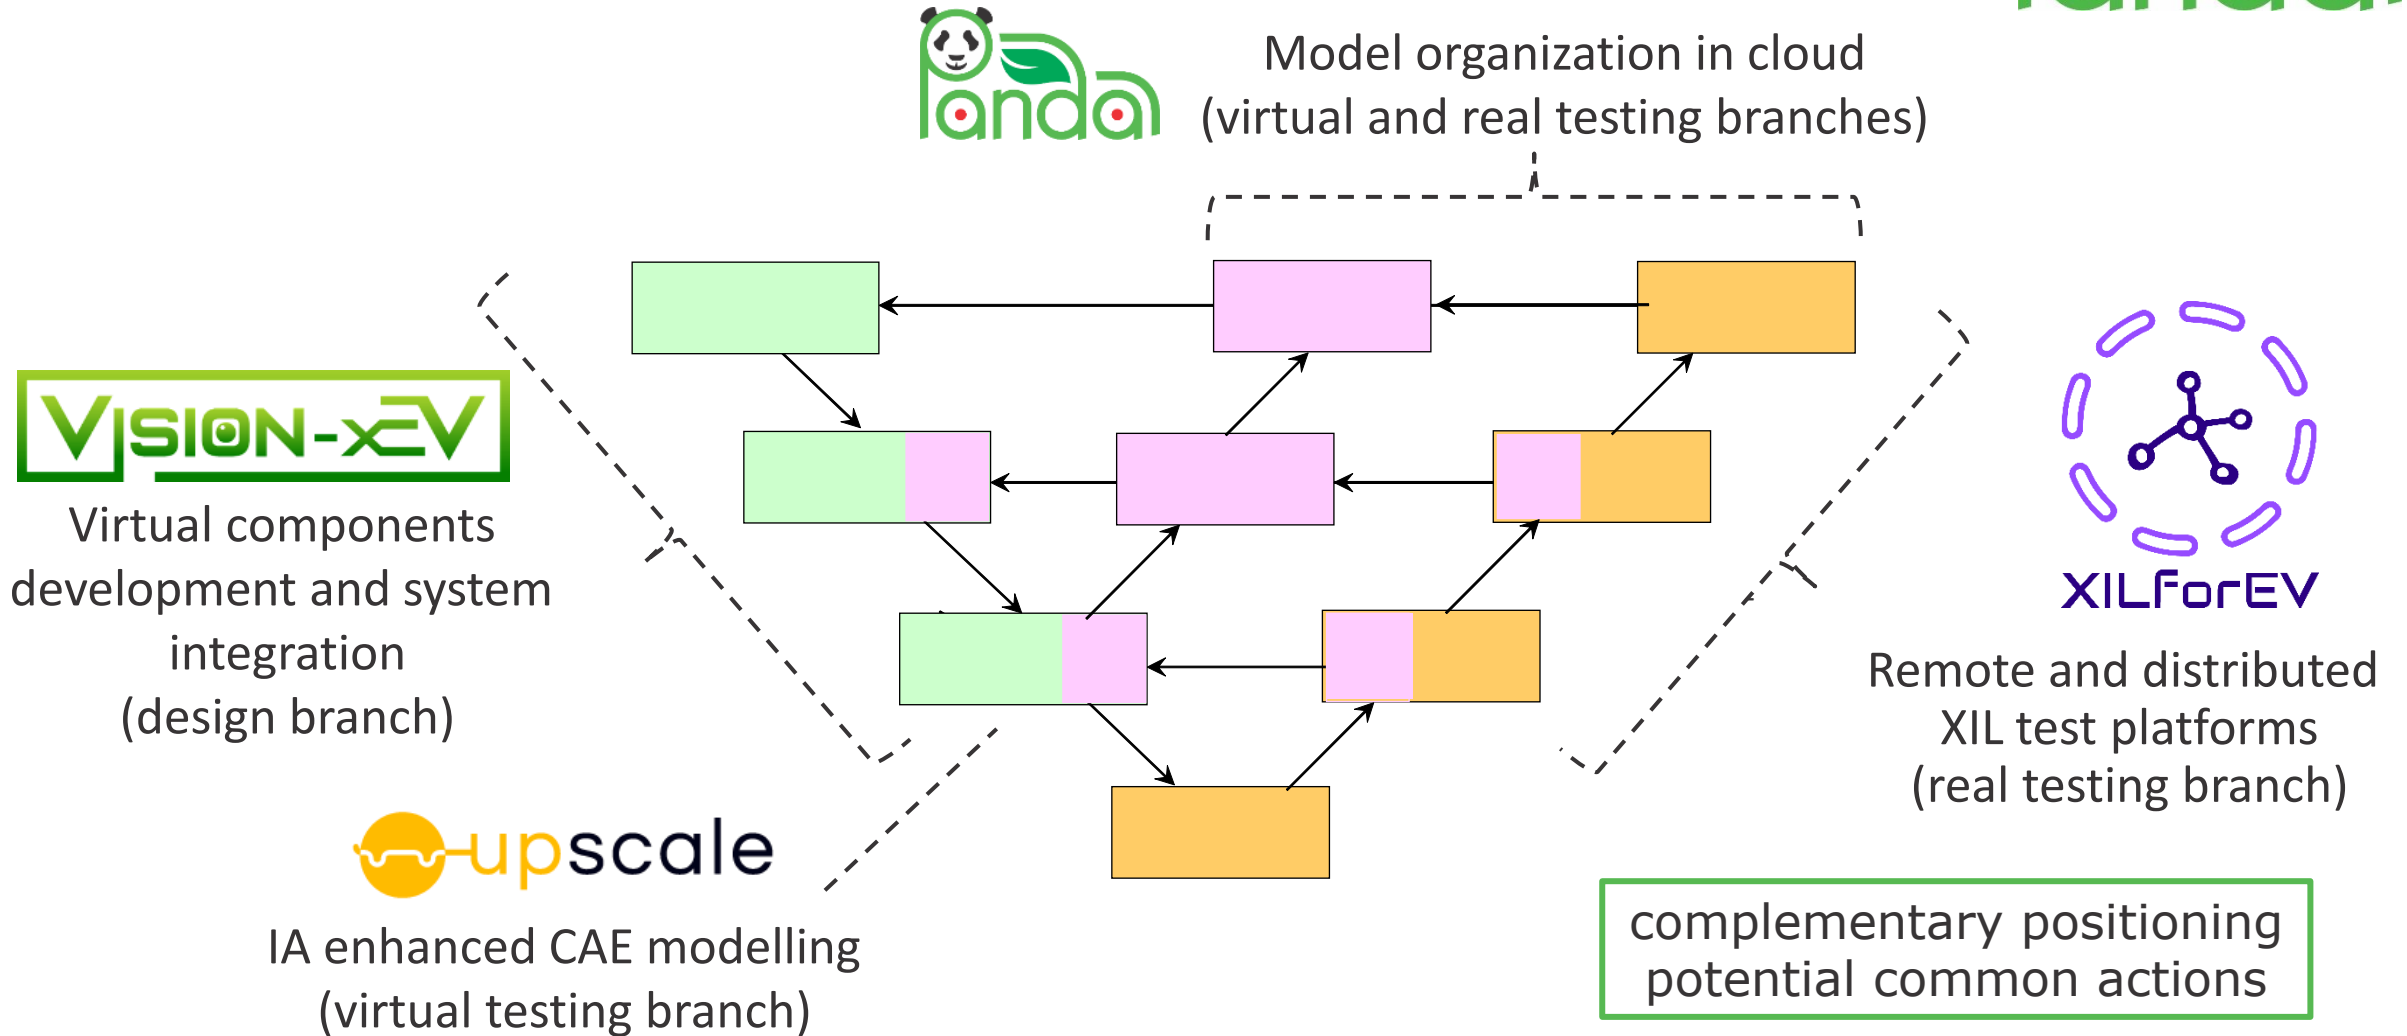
Panda

Model organization in cloud
(virtual and real testing branches)

VISION-xEV

Virtual components development and system integration
(design branch)

XILForEV

Remote and distributed XIL test platforms
(real testing branch)

upscale

IA enhanced CAE modelling
(virtual testing branch)

complementary positioning
potential common actions